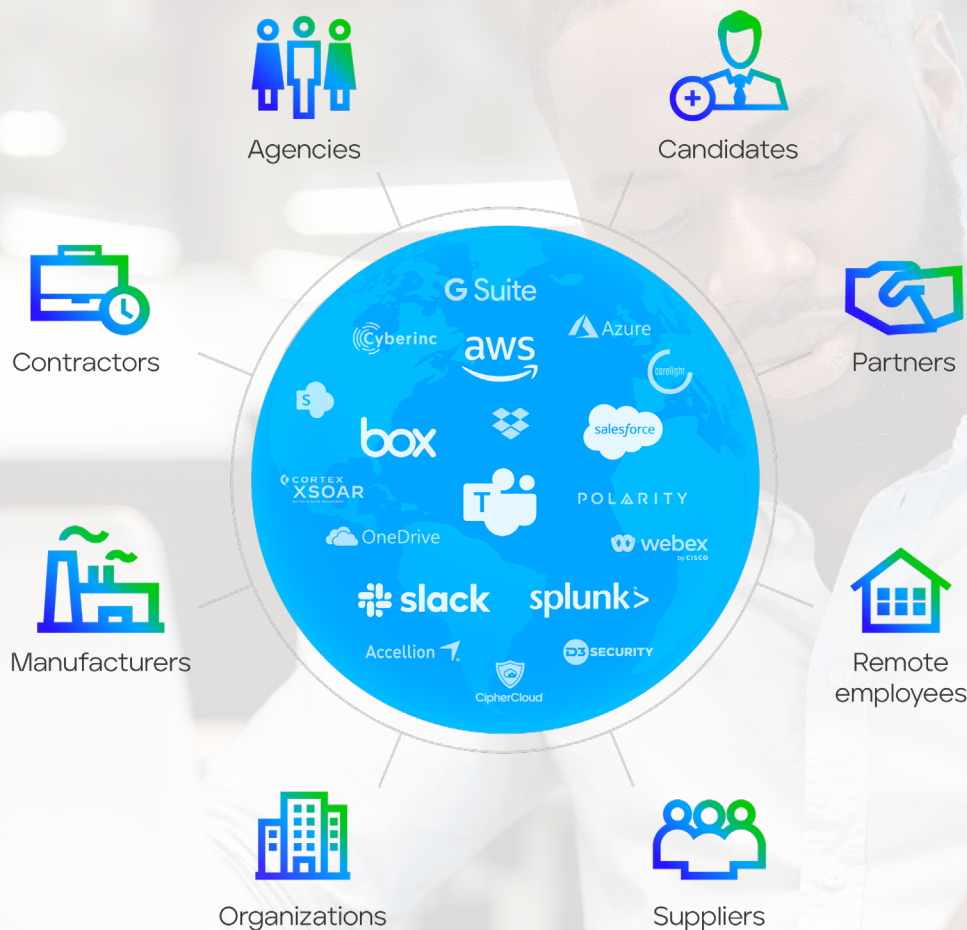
Agencies

Candidates

Contractors

Partners

G Suite

Cyberinc

aws

Azure

corelight

S

box

salesforce

CORTEX XSOAR

POLARITY

OneDrive

webex by CISCO

slack

splunk>

Accellion

D3 SECURITY

CipherCloud

Manufacturers

Remote employees

Organizations

Suppliers